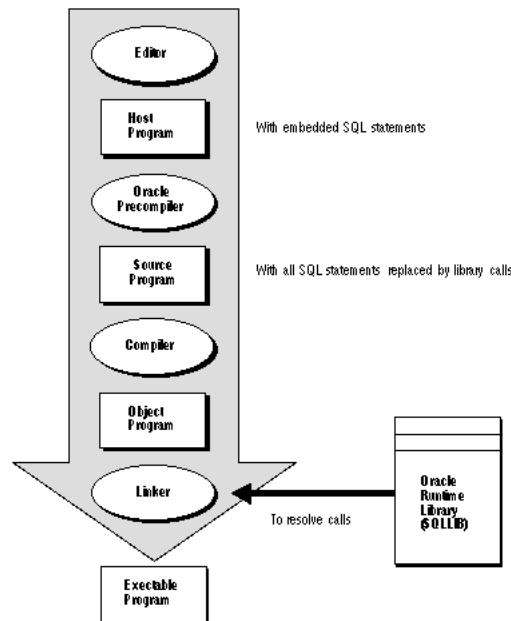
Editor

Host Program

With embedded SQL statements

Oracle Precompiler

Source Program

With all SQL statements replaced by library calls

Compiler

Object Program

Linker

To resolve calls

Oracle Runtime Library (SQLLIB)

Exectable Program